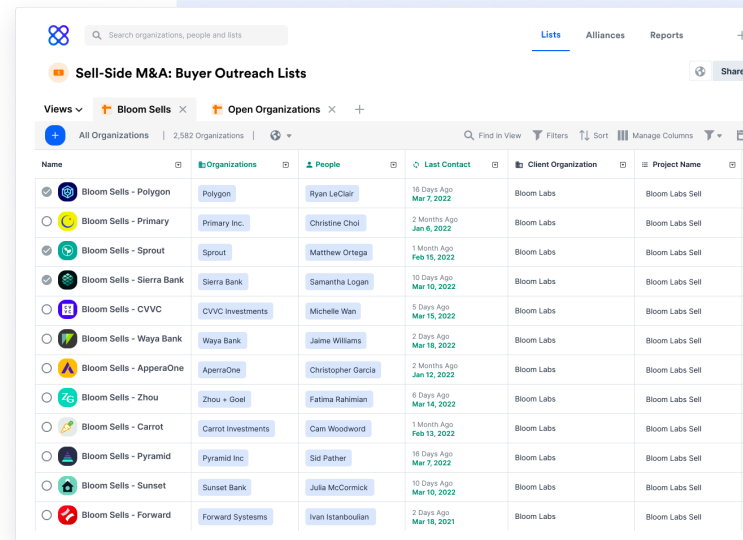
Search organizations, people and lists

Lists Alliances Reports

Sell-Side M&A: Buyer Outreach Lists

Share

Views Bloom Sells Open Organizations

All Organizations | 2,582 Organizations |

Find in View Filters Sort Manage Columns

| Name | Organizations | People | Last Contact | Client Organization | Project Name |
|---|---|---|---|---|---|
| Bloom Sells - Polygon | Polygon | Ryan LeClair | 16 Days Ago Mar 7, 2022 | Bloom Labs | Bloom Labs Sell |
| Bloom Sells - Primary | Primary Inc. | Christine Choi | 2 Months Ago Jan 6, 2022 | Bloom Labs | Bloom Labs Sell |
| Bloom Sells - Sprout | Sprout | Matthew Ortega | 1 Month Ago Feb 15, 2022 | Bloom Labs | Bloom Labs Sell |
| Bloom Sells - Sierra Bank | Sierra Bank | Samantha Logan | 10 Days Ago Mar 10, 2022 | Bloom Labs | Bloom Labs Sell |
| Bloom Sells - CVVC | CVVC Investments | Michelle Wan | 5 Days Ago Mar 15, 2022 | Bloom Labs | Bloom Labs Sell |
| Bloom Sells - Waya Bank | Waya Bank | Jaime Williams | 2 Days Ago Mar 18, 2022 | Bloom Labs | Bloom Labs Sell |
| Bloom Sells - ApperaOne | AperraOne | Christopher Garcia | 2 Months Ago Jan 12, 2022 | Bloom Labs | Bloom Labs Sell |
| Bloom Sells - Zhou | Zhou + Goel | Fatima Rahimian | 6 Days Ago Mar 14, 2022 | Bloom Labs | Bloom Labs Sell |
| Bloom Sells - Carrot | Carrot Investments | Cam Woodword | 1 Month Ago Feb 13, 2022 | Bloom Labs | Bloom Labs Sell |
| Bloom Sells - Pyramid | Pyramid Inc | Sid Pather | 16 Days Ago Mar 7, 2022 | Bloom Labs | Bloom Labs Sell |
| Bloom Sells - Sunset | Sunset Bank | Julia McCormick | 10 Days Ago Mar 10, 2022 | Bloom Labs | Bloom Labs Sell |
| Bloom Sells - Forward | Forward Systesms | Ivan Istanboulian | 2 Days Ago Mar 18, 2021 | Bloom Labs | Bloom Labs Sell |